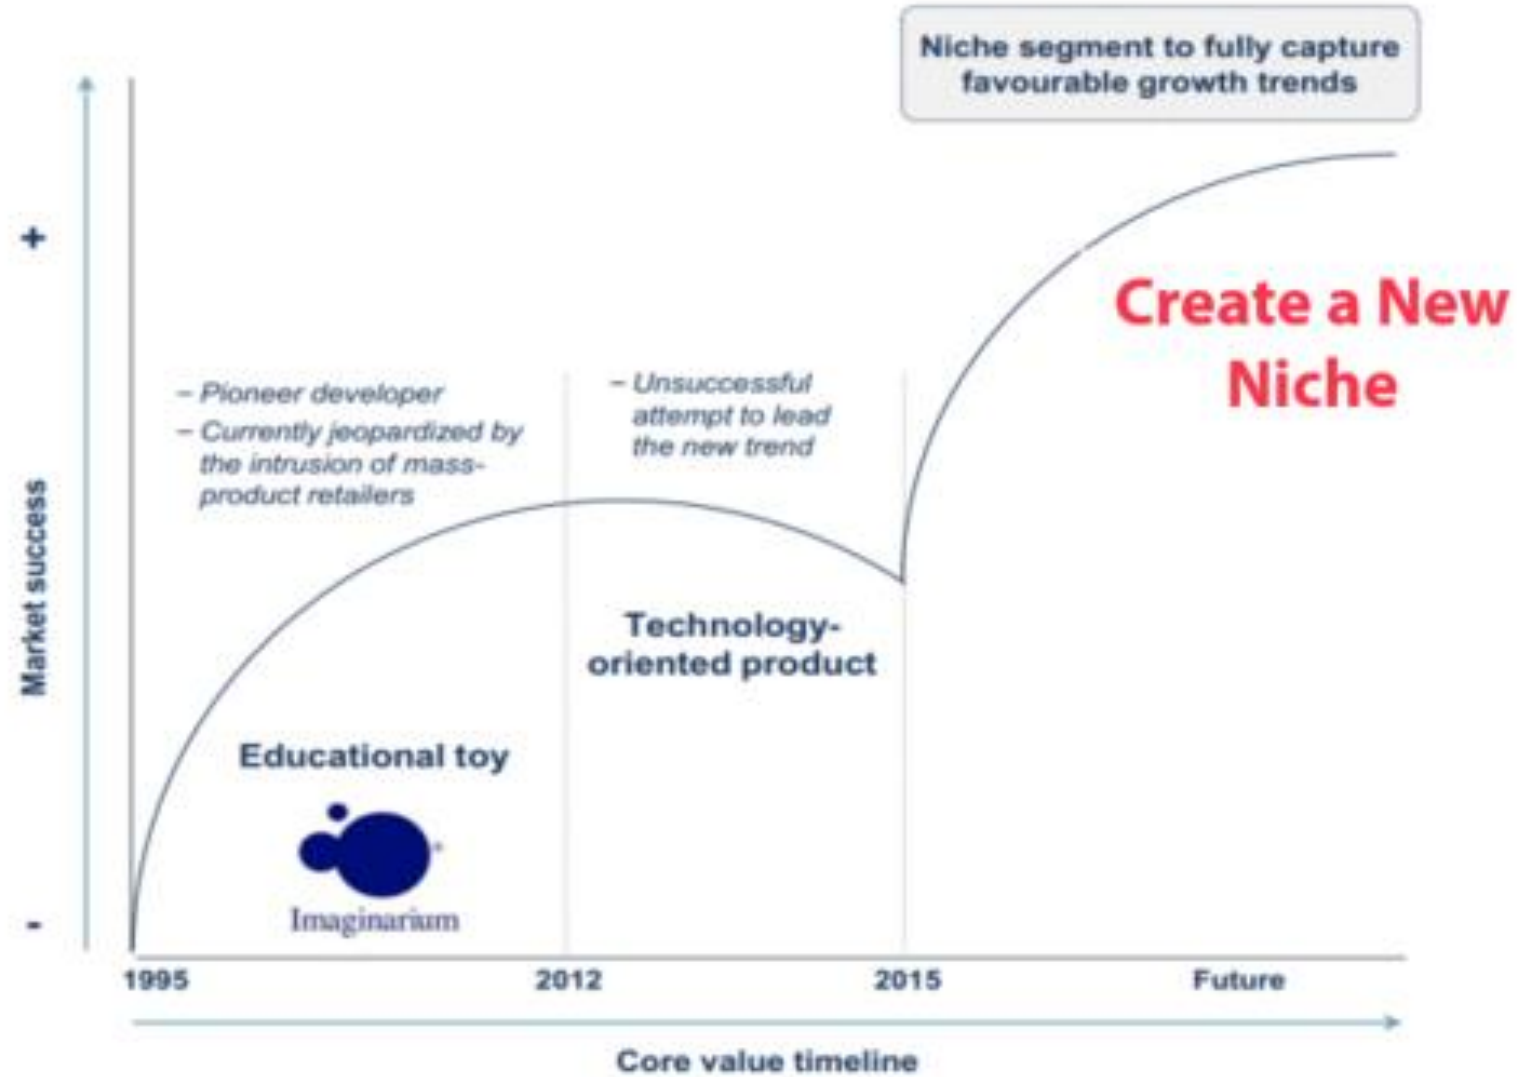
Niche segment to fully capture favourable growth trends

+

Market success

-

- Pioneer developer
- Currently jeopardized by the intrusion of mass-product retailers

- Unsuccessful attempt to lead the new trend

Create a New Niche

Technology-oriented product

Educational toy

Imaginarium

1995

2012

2015

Future

Core value timeline